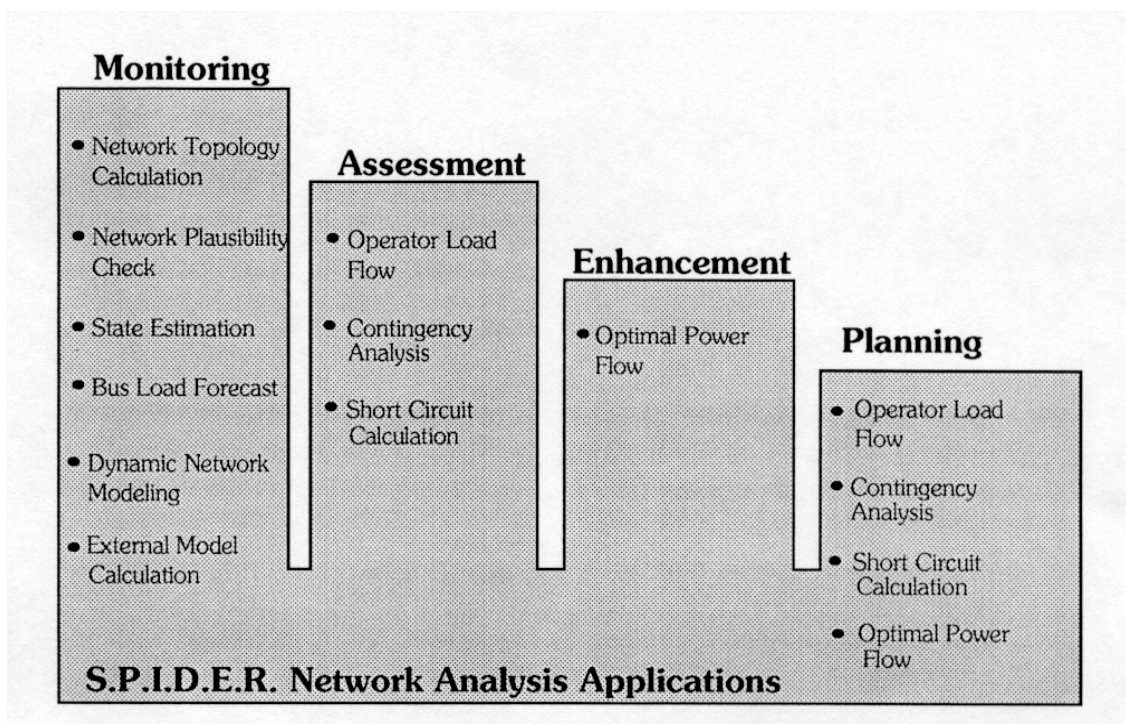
Monitoring

• Network Topology Calculation

• Network Plausibility Check

• State Estimation

• Bus Load Forecast

• Dynamic Network Modeling

• External Model Calculation

Assessment

• Operator Load Flow

• Contingency Analysis

• Short Circuit Calculation

Enhancement

• Optimal Power Flow

Planning

• Operator Load Flow

• Contingency Analysis

• Short Circuit Calculation

• Optimal Power Flow

S.P.I.D.E.R. Network Analysis Applications